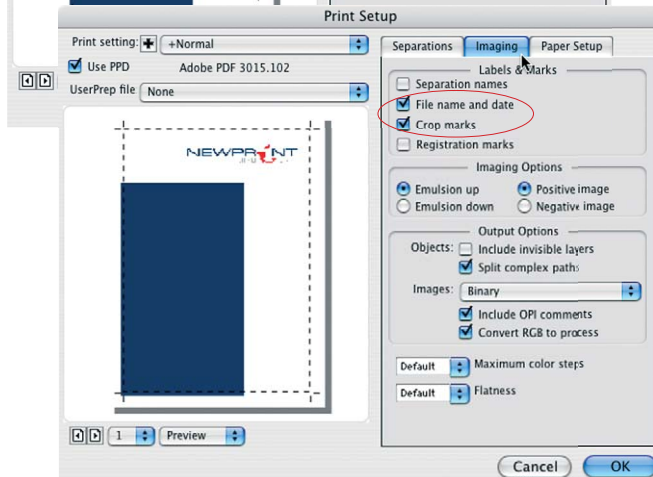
Print Setup

Print setting: +Normal

Use PPD Adobe PDF 3015.102

UserPrep file None

NEWPRINT

1 Preview

Separations Imaging Paper Setup

Labels & Marks

Separation names

File name and date

Crop marks

Registration marks

Imaging Options

Emulsion up

Positive image

Emulsion down

Negative image

Output Options

Objects: Include invisible layers

Split complex paths

Images: Binary

Include OPI comments

Convert RGB to process

Default Maximum color steps

Default Flatness

Cancel OK